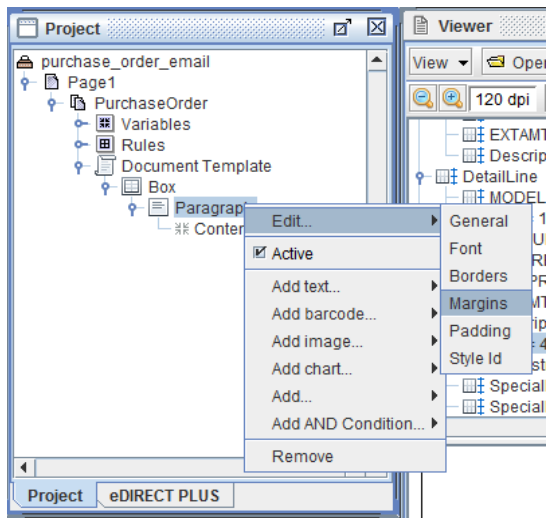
Project

purchase_order_email
Page1
PurchaseOrder
Variables
Rules
Document Template
Box
Paragrap
Conten

Edit...
Active
Add text...
Add barcode...
Add image...
Add chart...
Add...
Add AND Condition...
Remove

General
Font
Borders
Margins
Padding
Style Id

Project
eDIRECT PLUS

Viewer
View
Ope
120 dpi
EXAMT
Descrip
DetailLine
MODEL
1
U
R
R
MT
rip
4
st
Special
Special